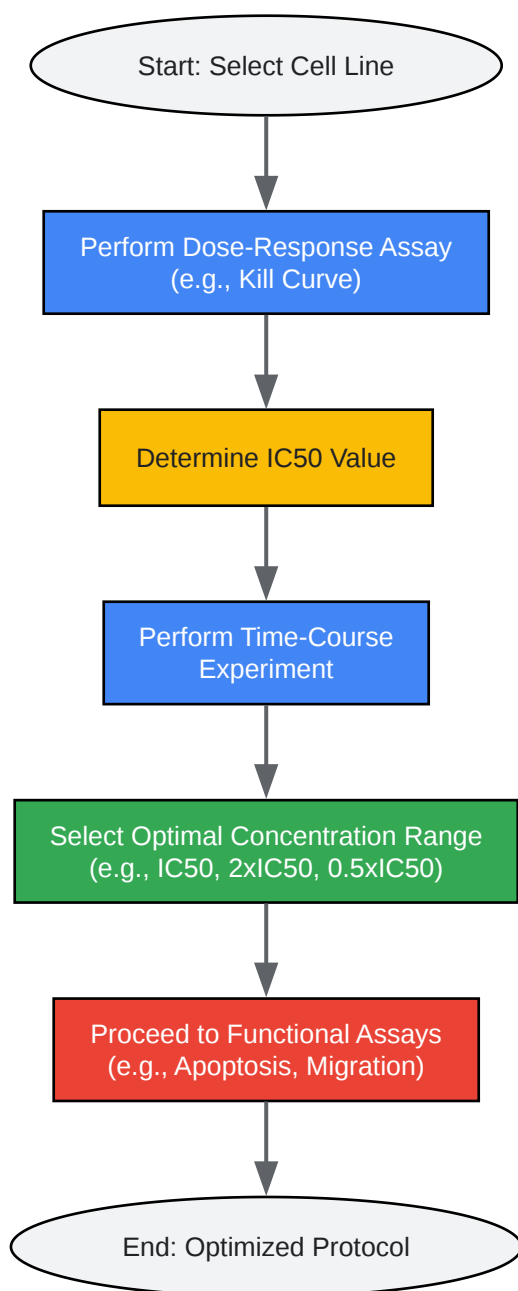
Start: Select Cell Line

Perform Dose-Response Assay (e.g., Kill Curve)

Determine IC50 Value

Perform Time-Course Experiment

Select Optimal Concentration Range (e.g., IC50, 2xIC50, 0.5xIC50)

Proceed to Functional Assays (e.g., Apoptosis, Migration)

End: Optimized Protocol